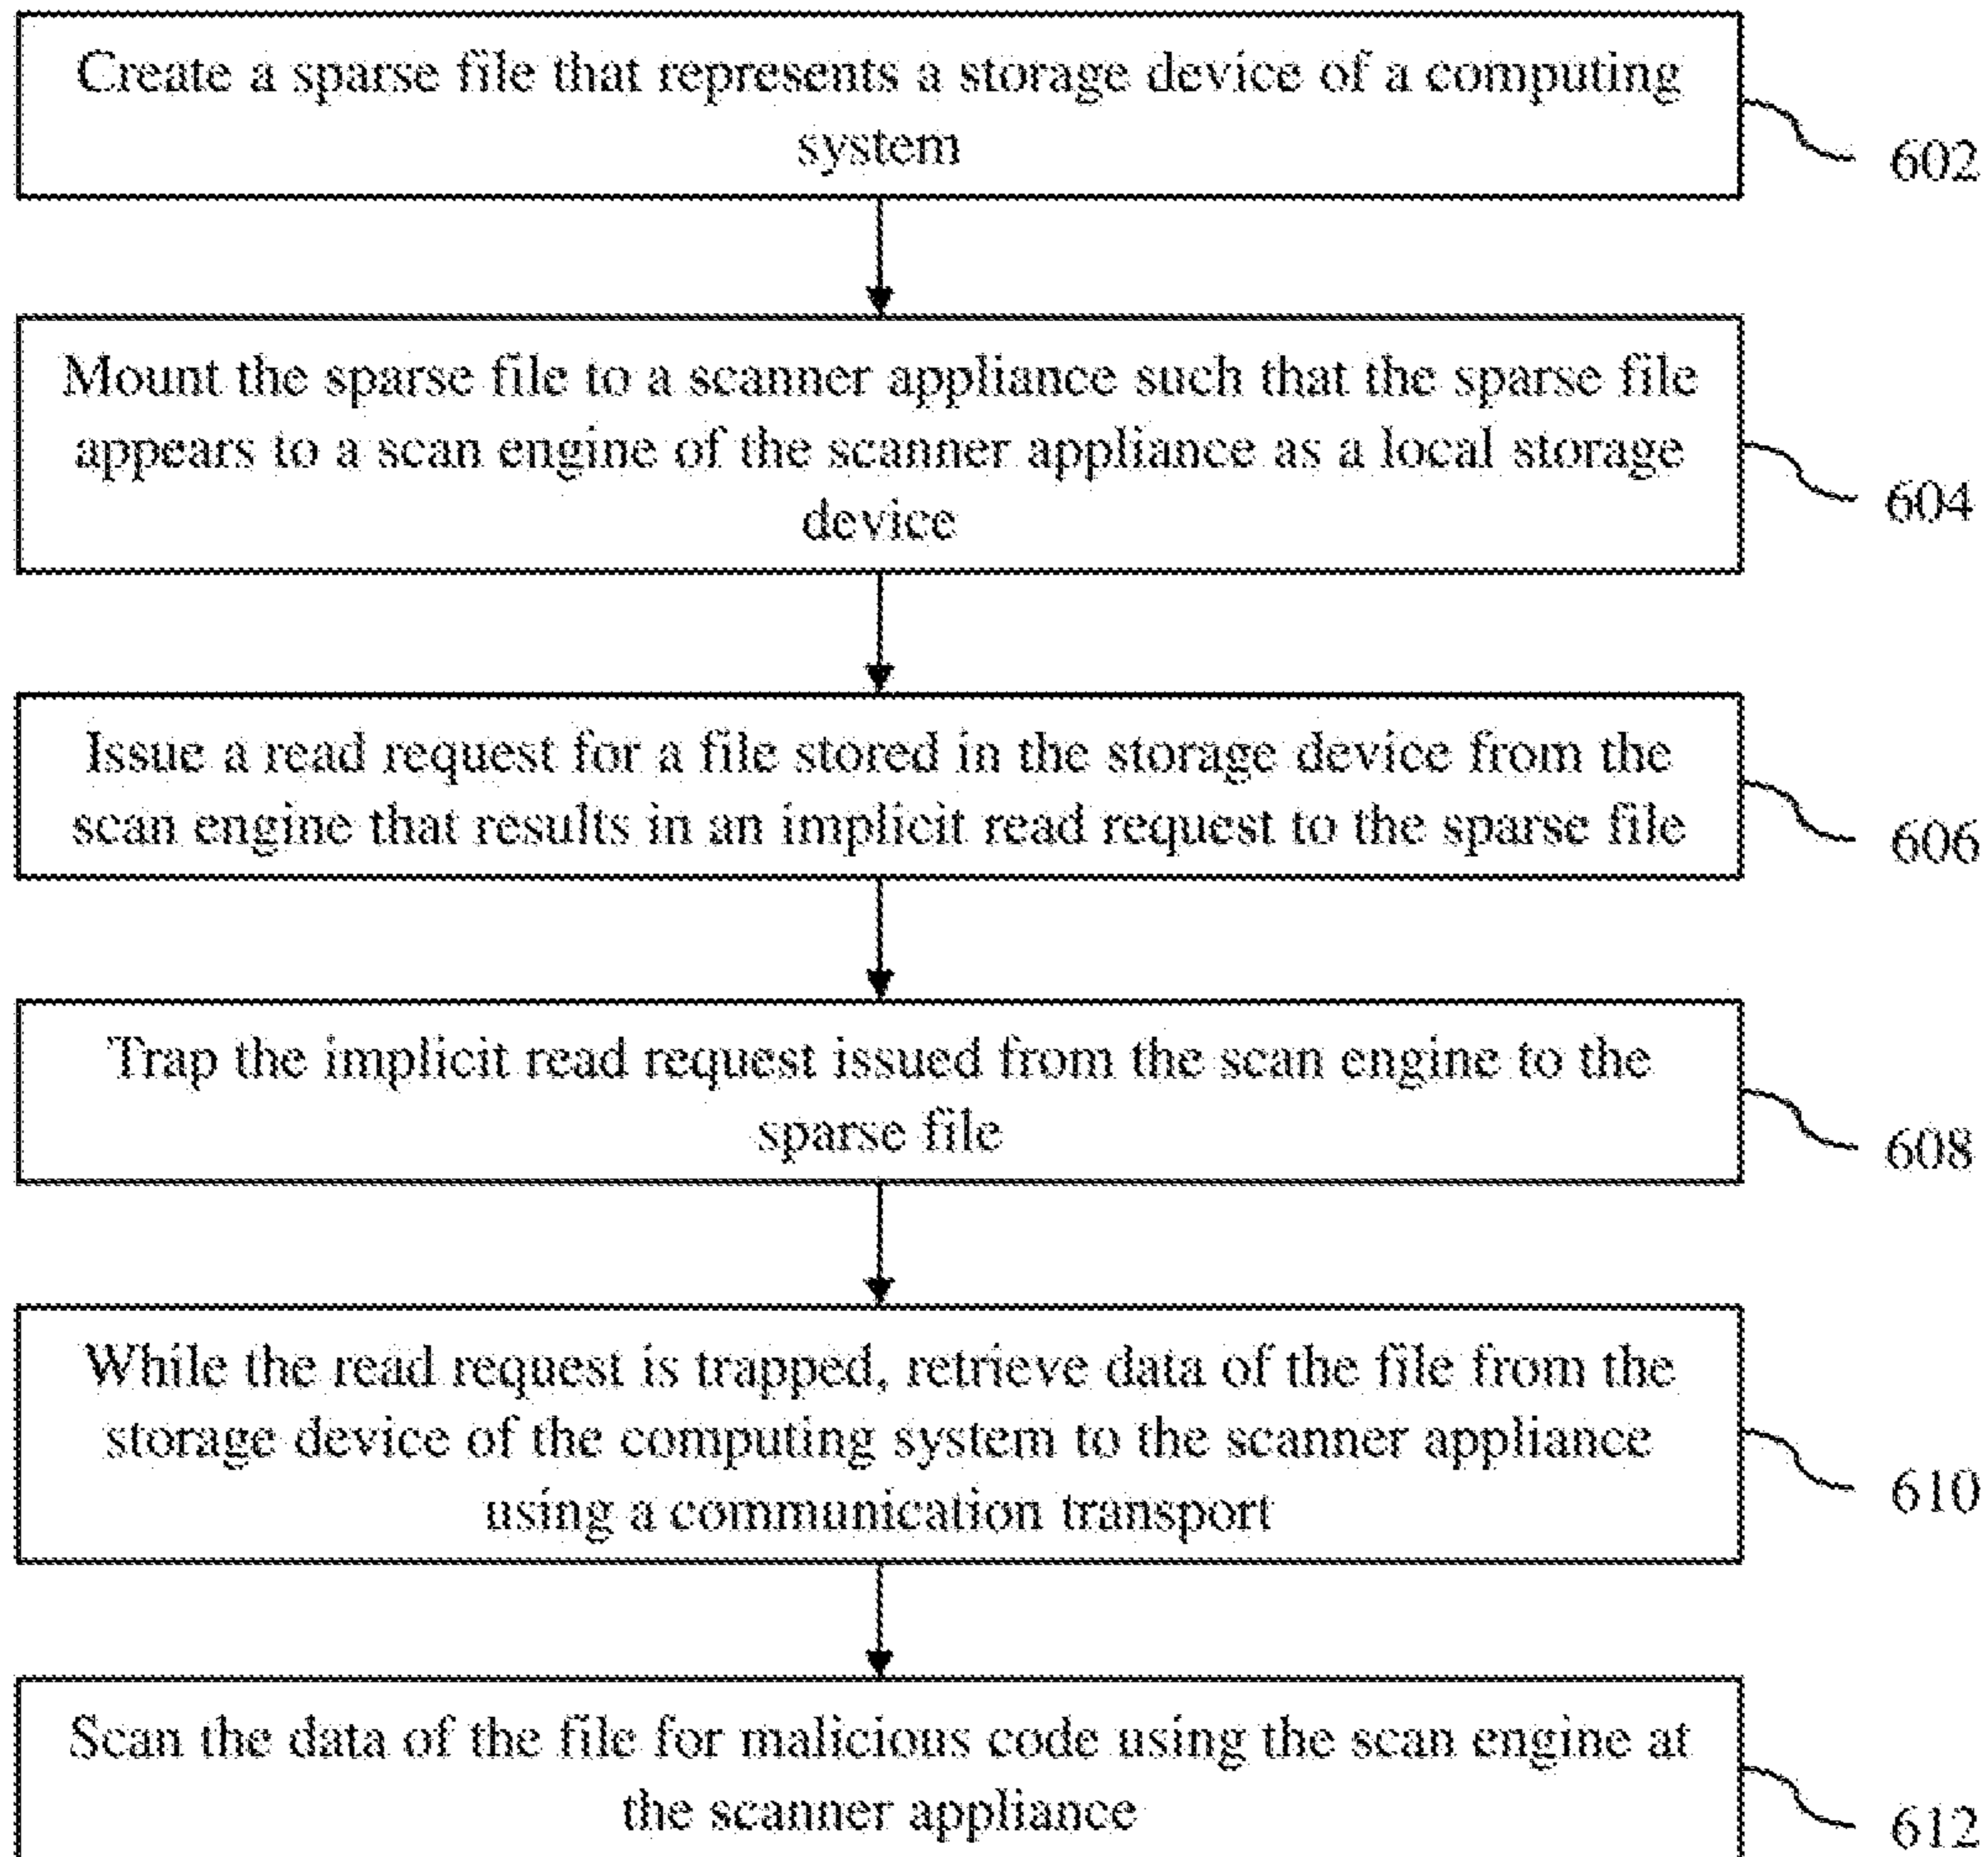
Create a sparse file that represents a storage device of a computing system

602

Mount the sparse file to a scanner appliance such that the sparse file appears to a scan engine of the scanner appliance as a local storage device

604

Issue a read request for a file stored in the storage device from the scan engine that results in an implicit read request to the sparse file

606

Trap the implicit read request issued from the scan engine to the sparse file

608

While the read request is trapped, retrieve data of the file from the storage device of the computing system to the scanner appliance using a communication transport

610

Scan the data of the file for malicious code using the scan engine at the scanner appliance

612